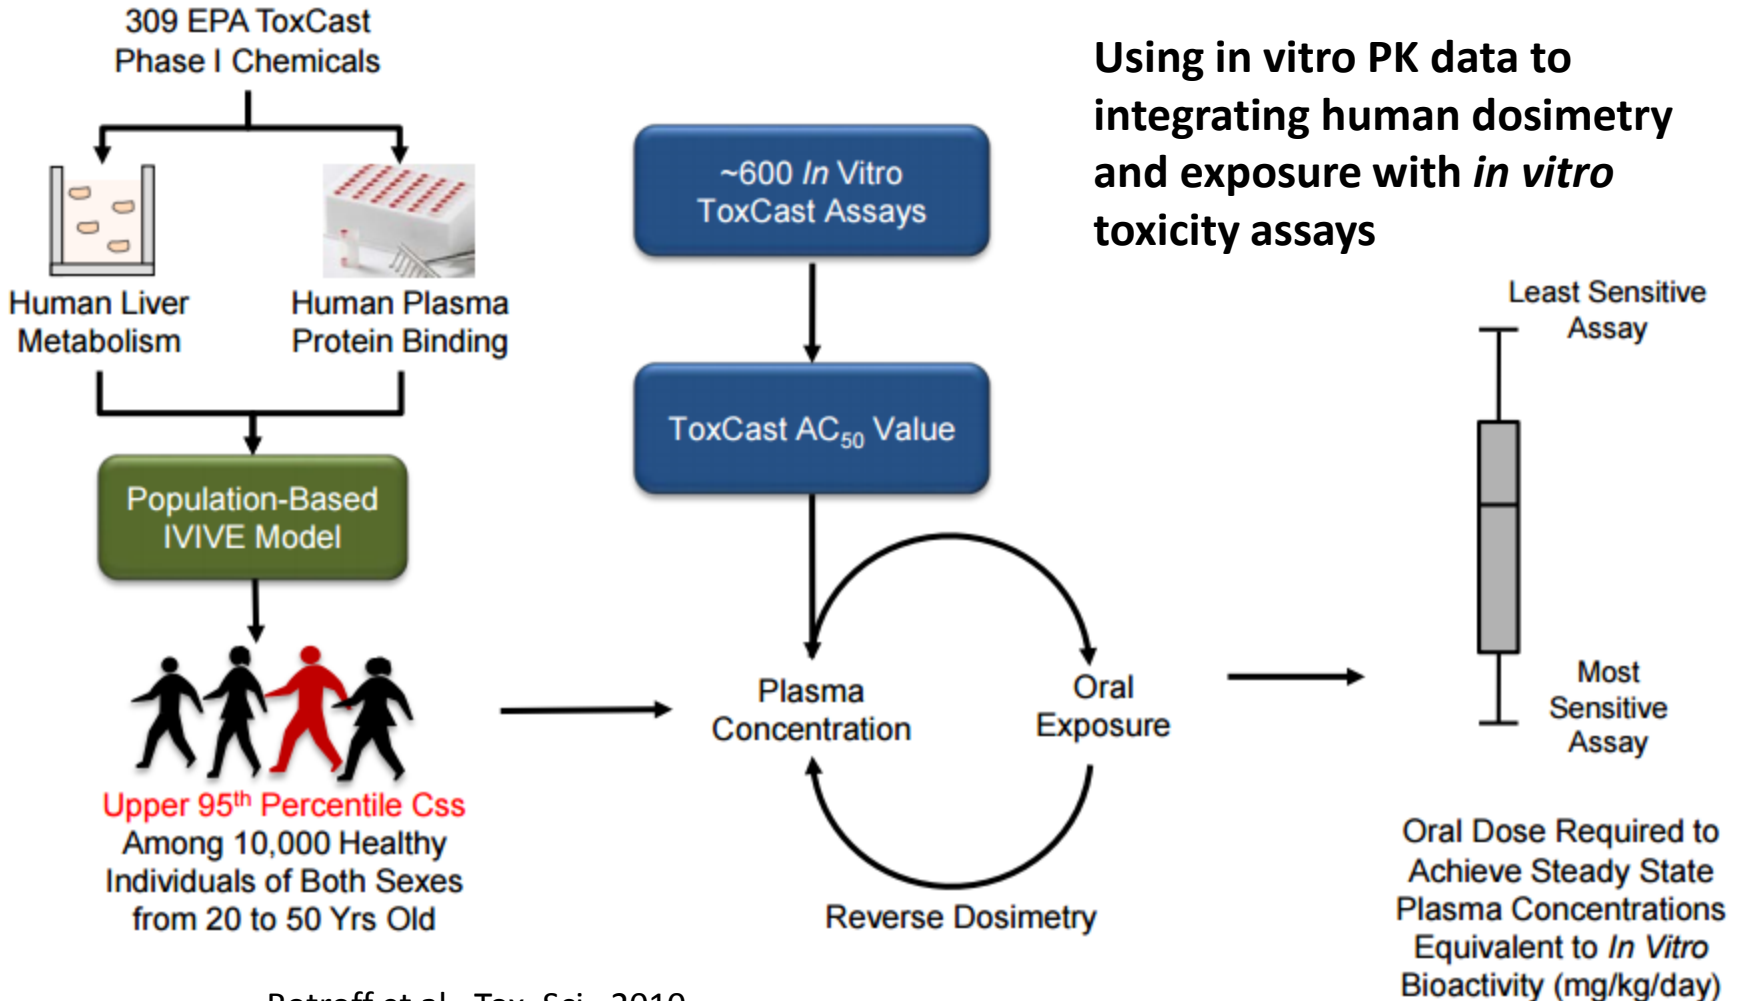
309 EPA ToxCast Phase I Chemicals

Human Liver Metabolism

Human Plasma Protein Binding

Population-Based IVIVE Model

Upper 95$^{th}$ Percentile Css Among 10,000 Healthy Individuals of Both Sexes from 20 to 50 Yrs Old

~600 *In* Vitro ToxCast Assays

ToxCast AC$_{50}$ Value

Plasma Concentration

Oral Exposure

Reverse Dosimetry

Using in vitro PK data to integrating human dosimetry and exposure with *in vitro* toxicity assays

Least Sensitive Assay

Most Sensitive Assay

Oral Dose Required to Achieve Steady State Plasma Concentrations Equivalent to *In Vitro* Bioactivity (mg/kg/day)

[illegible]